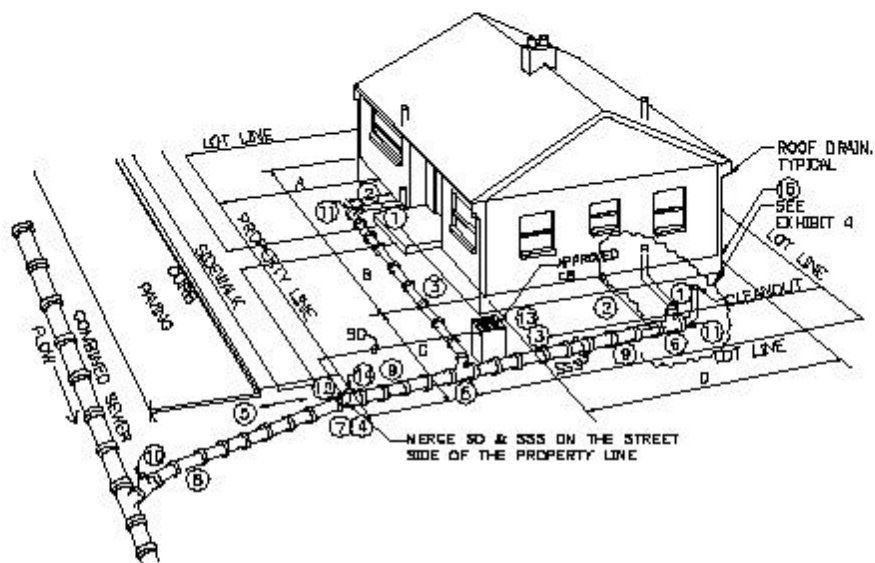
LOT LINE
ROOF DRAIN, TYPICAL
16
SEE EXHIBIT 4
LOT LINE
A
2
11
1
PROPERTY LINE
SIDEWALK
CURB
PAVING
B
3
APPROVED CB
2
1
CLEANOUT
13
3
11
6
9
LOT LINE
SSS
SD
C
9
14
14
6
5
7
4
D
COMBINED SEWER
FLOW
10
8
MERGE SD & SSS ON THE STREET SIDE OF THE PROPERTY LINE